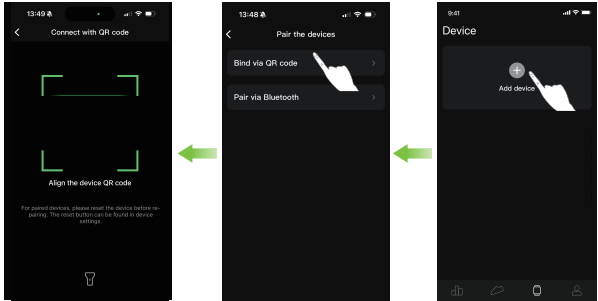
13:49

Connect with QR code

Align the device QR code

For paired devices, please reset the device before re-pairing. The reset button can be found in device settings.

13:48

Pair the devices

Bind via QR code

Pair via Bluetooth

9:41

Device

Add device